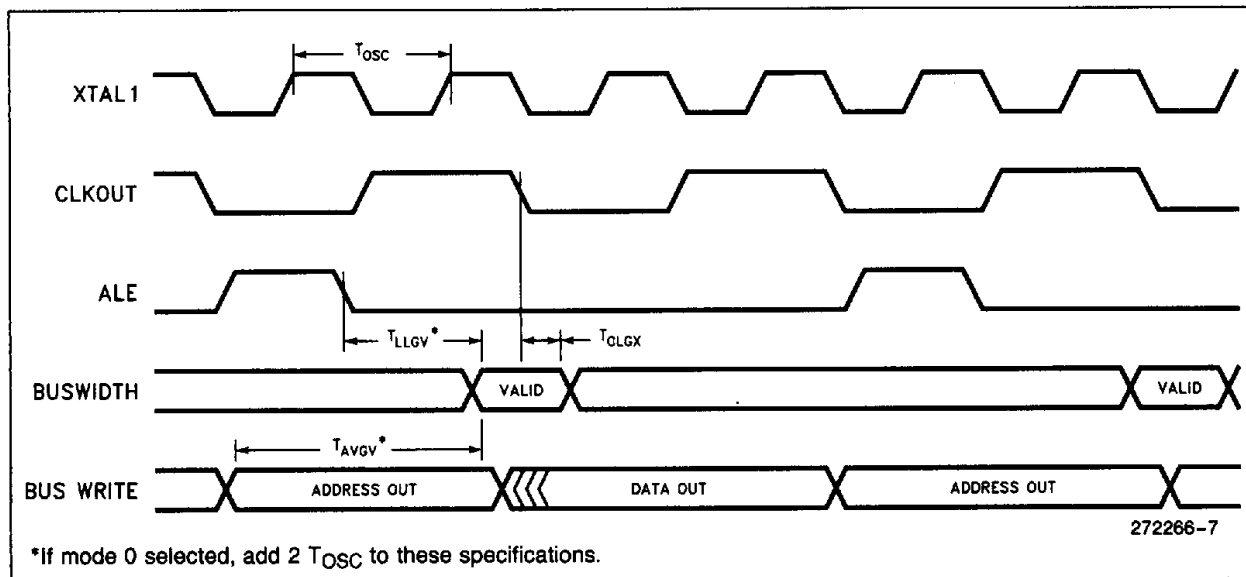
$T_{OSC}$

XTAL 1

CLKOUT

ALE

$T_{LLGV}$*

$T_{CLGX}$

BUSWIDTH

VALID

VALID

$T_{AVGV}$*

BUS WRITE

ADDRESS OUT

DATA OUT

ADDRESS OUT

272266–7

*If mode 0 selected, add 2 $T_{OSC}$ to these specifications.